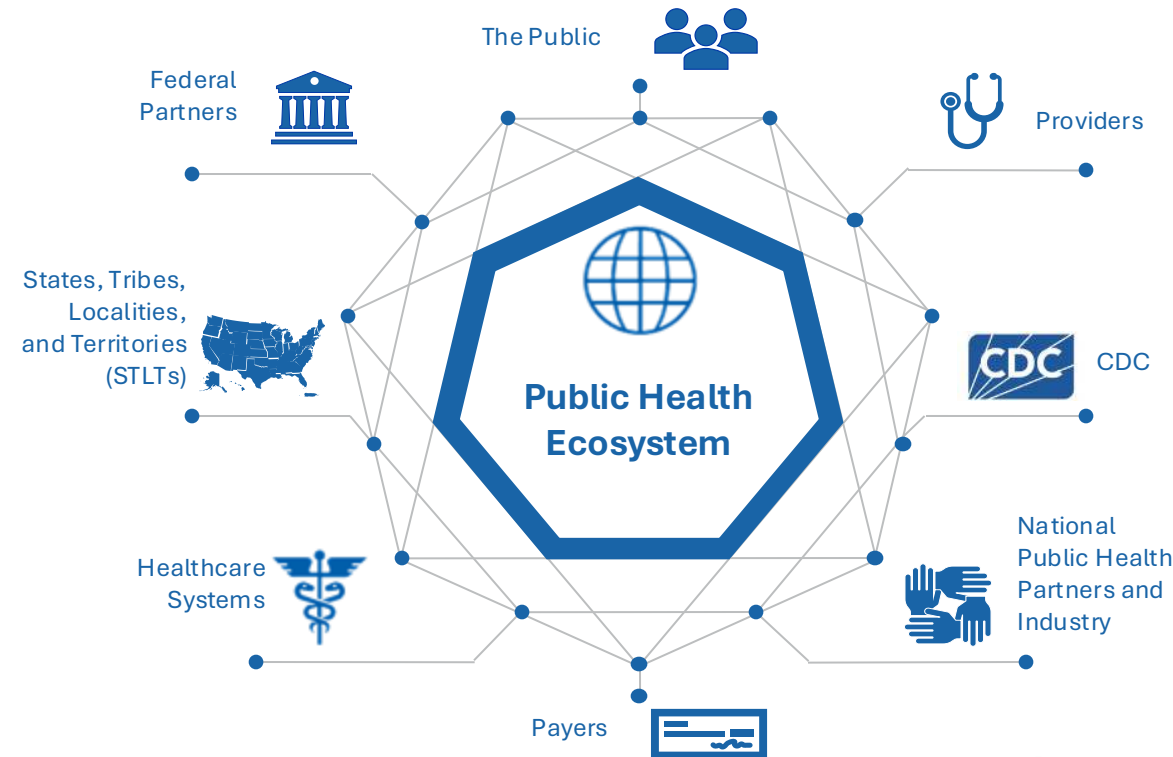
The Public

Federal Partners

Providers

States, Tribes, Localities, and Territories (STLTs)

Public Health Ecosystem

CDC

CDC

National Public Health Partners and Industry

Healthcare Systems

Payers